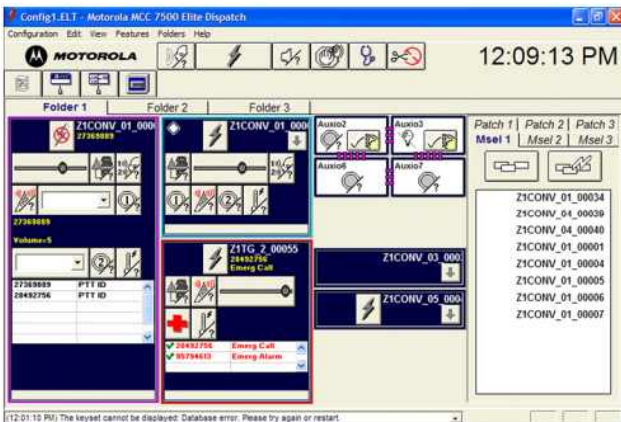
Config1.ELT - Motorola MCC 7500 Elite Dispatch

Configuration Edit View Features Folders Help

MOTOROLA

12:09:13 PM

Folder 1 | Folder 2 | Folder 3

Z1CONV_01_0000
27369889

27369889

Volume=5

| 27369889 | PTT ID |
|---|---|
| 28492756 | PTT ID |

Z1CONV_01_000

Auxio2

Auxio3

Auxio6

Auxio7

Z1TG_2_00055
28492756
Emerg Call

| 28492756 | Emerg Call |
|---|---|
| 95794613 | Emerg Alarm |

Z1CONV_03_000

Z1CONV_05_000

Patch 1 | Patch 2 | Patch 3
Msel 1 | Msel 2 | Msel 3

Z1CONV_01_00034
Z1CONV_04_00039
Z1CONV_04_00040
Z1CONV_01_00001
Z1CONV_01_00004
Z1CONV_01_00005
Z1CONV_01_00006
Z1CONV_01_00007

(12:01:10 PM) The keyset cannot be displayed. Database error. Please try again or restart.